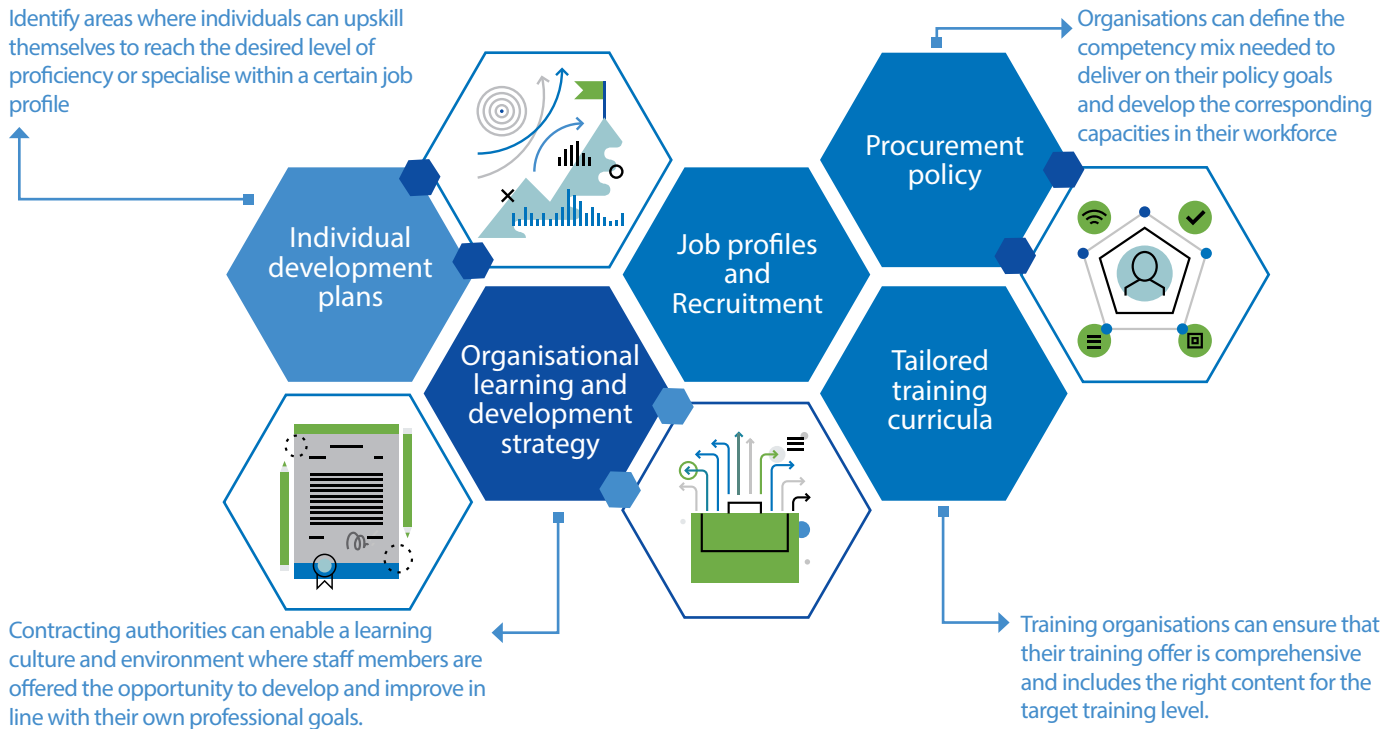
Identify areas where individuals can upskill themselves to reach the desired level of proficiency or specialise within a certain job profile

Organisations can define the competency mix needed to deliver on their policy goals and develop the corresponding capacities in their workforce

Procurement policy

Individual development plans

Job profiles and Recruitment

Organisational learning and development strategy

Tailored training curricula

Contracting authorities can enable a learning culture and environment where staff members are offered the opportunity to develop and improve in line with their own professional goals.

Training organisations can ensure that their training offer is comprehensive and includes the right content for the target training level.